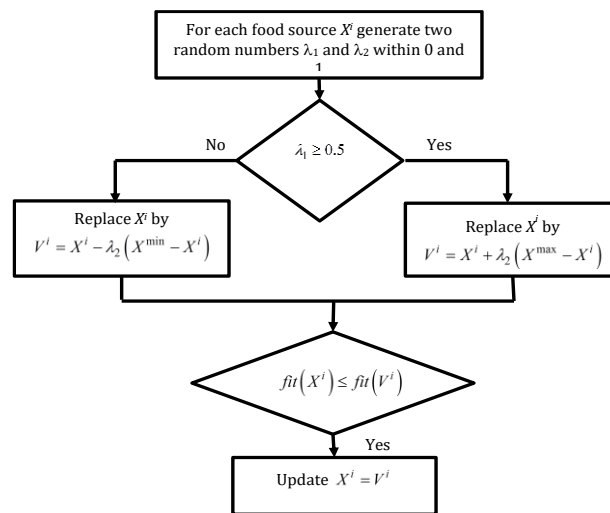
For each food source $X^i$ generate two random numbers $\lambda_1$ and $\lambda_2$ within 0 and 1

$\lambda_1 \geq 0.5$

No

Yes

Replace $X^i$ by
$V^i = X^i - \lambda_2\left(X^{\min} - X^i\right)$

Replace $X^i$ by
$V^i = X^i + \lambda_2\left(X^{\max} - X^i\right)$

$fit\left(X^i\right) \leq fit\left(V^i\right)$

Yes

Update $X^i = V^i$